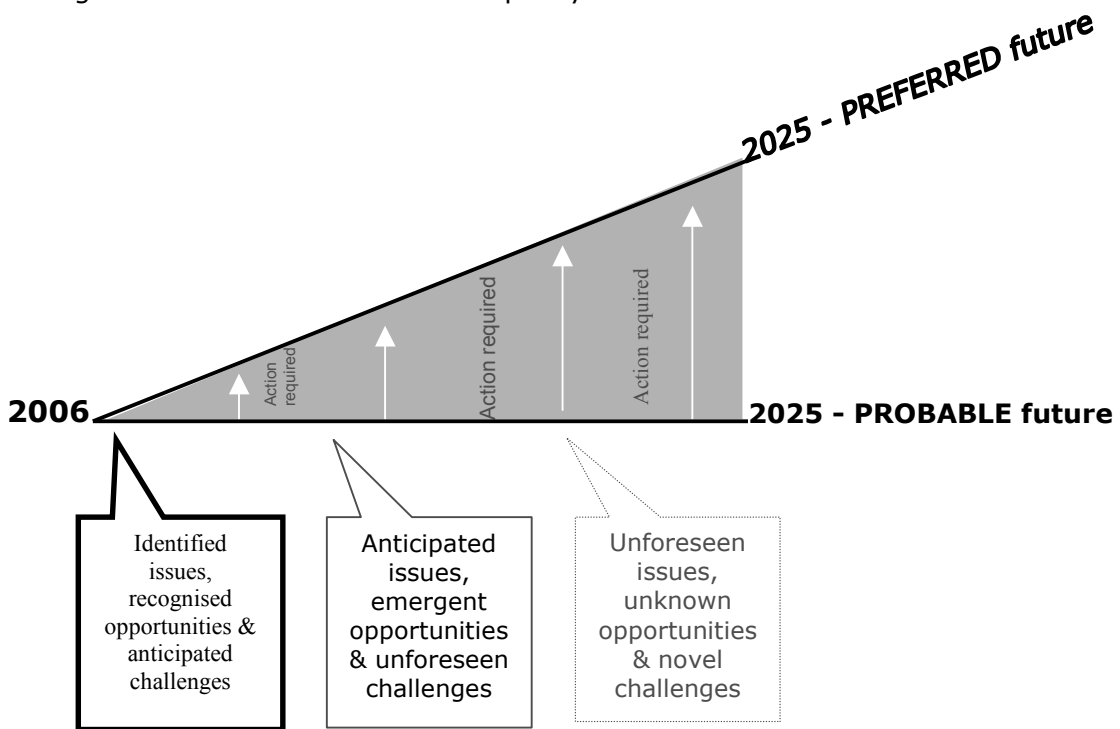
2025 - PREFERRED future

Action required

Action required

Action required

2006

2025 - PROBABLE future

Identified issues, recognised opportunities & anticipated challenges

Anticipated issues, emergent opportunities & unforeseen challenges

Unforeseen issues, unknown opportunities & novel challenges